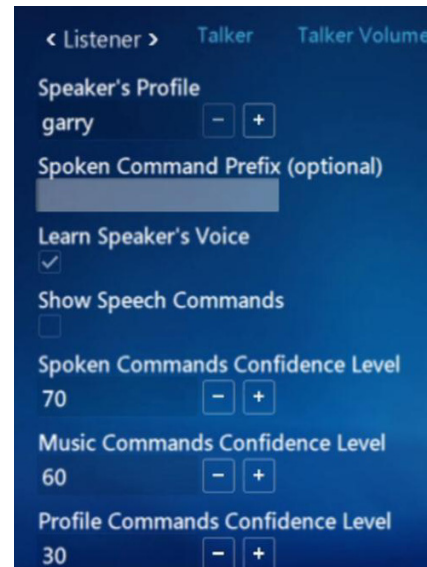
< Listener > Talker Talker Volume

Speaker's Profile
garry − +

Spoken Command Prefix (optional)

Learn Speaker's Voice

Show Speech Commands

Spoken Commands Confidence Level
70 − +

Music Commands Confidence Level
60 − +

Profile Commands Confidence Level
30 − +